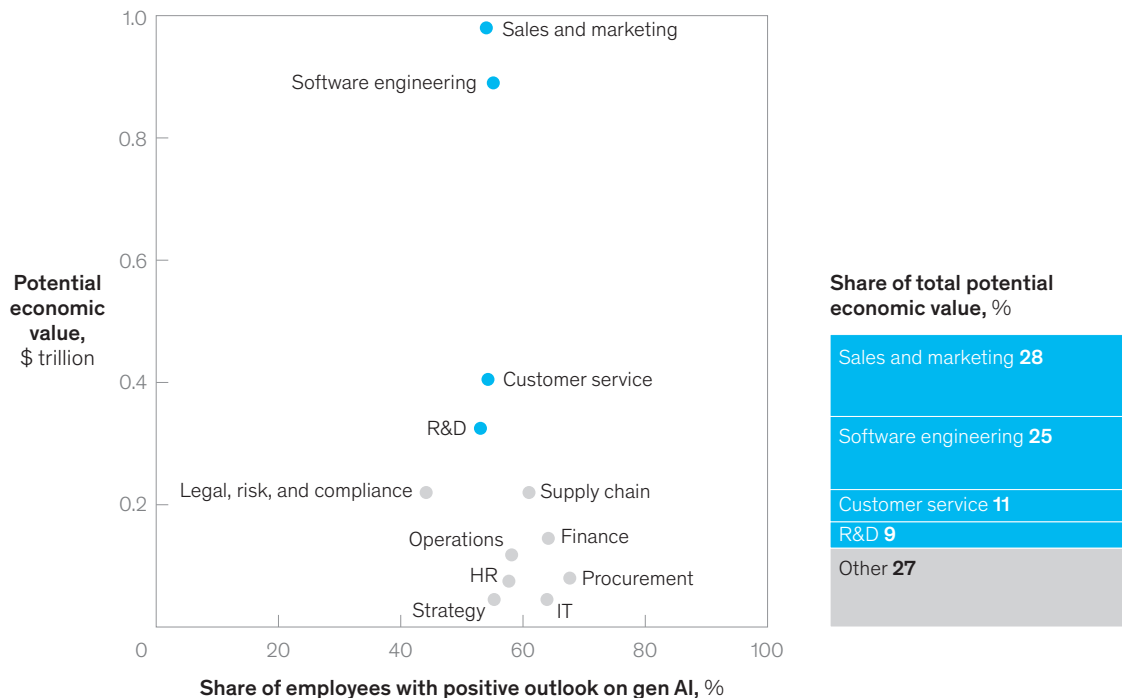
Potential economic value, $ trillion

1.0
0.8
0.6
0.4
0.2
0

Sales and marketing
Software engineering
Customer service
R&D
Legal, risk, and compliance
Supply chain
Operations
Finance
HR
Procurement
Strategy
IT

20
40
60
80
100

Share of employees with positive outlook on gen AI, %

Share of total potential economic value, %

Sales and marketing **28**
Software engineering **25**
Customer service **11**
R&D **9**
Other **27**